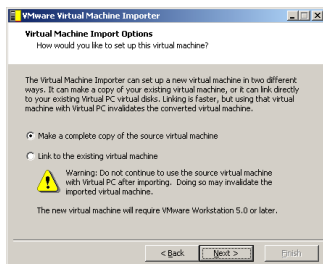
VMware Virtual Machine Importer

Virtual Machine Import Options
How would you like to set up this virtual machine?

The Virtual Machine Importer can set up a new virtual machine in two different ways. It can make a copy of your existing virtual machine, or it can link directly to your existing Virtual PC virtual disks. Linking is faster, but using that virtual machine with Virtual PC invalidates the converted virtual machine.

Make a complete copy of the source virtual machine

Link to the existing virtual machine

Warning: Do not continue to use the source virtual machine with Virtual PC after importing. Doing so may invalidate the imported virtual machine.

The new virtual machine will require VMware Workstation 5.0 or later.

< Back Next > Finish